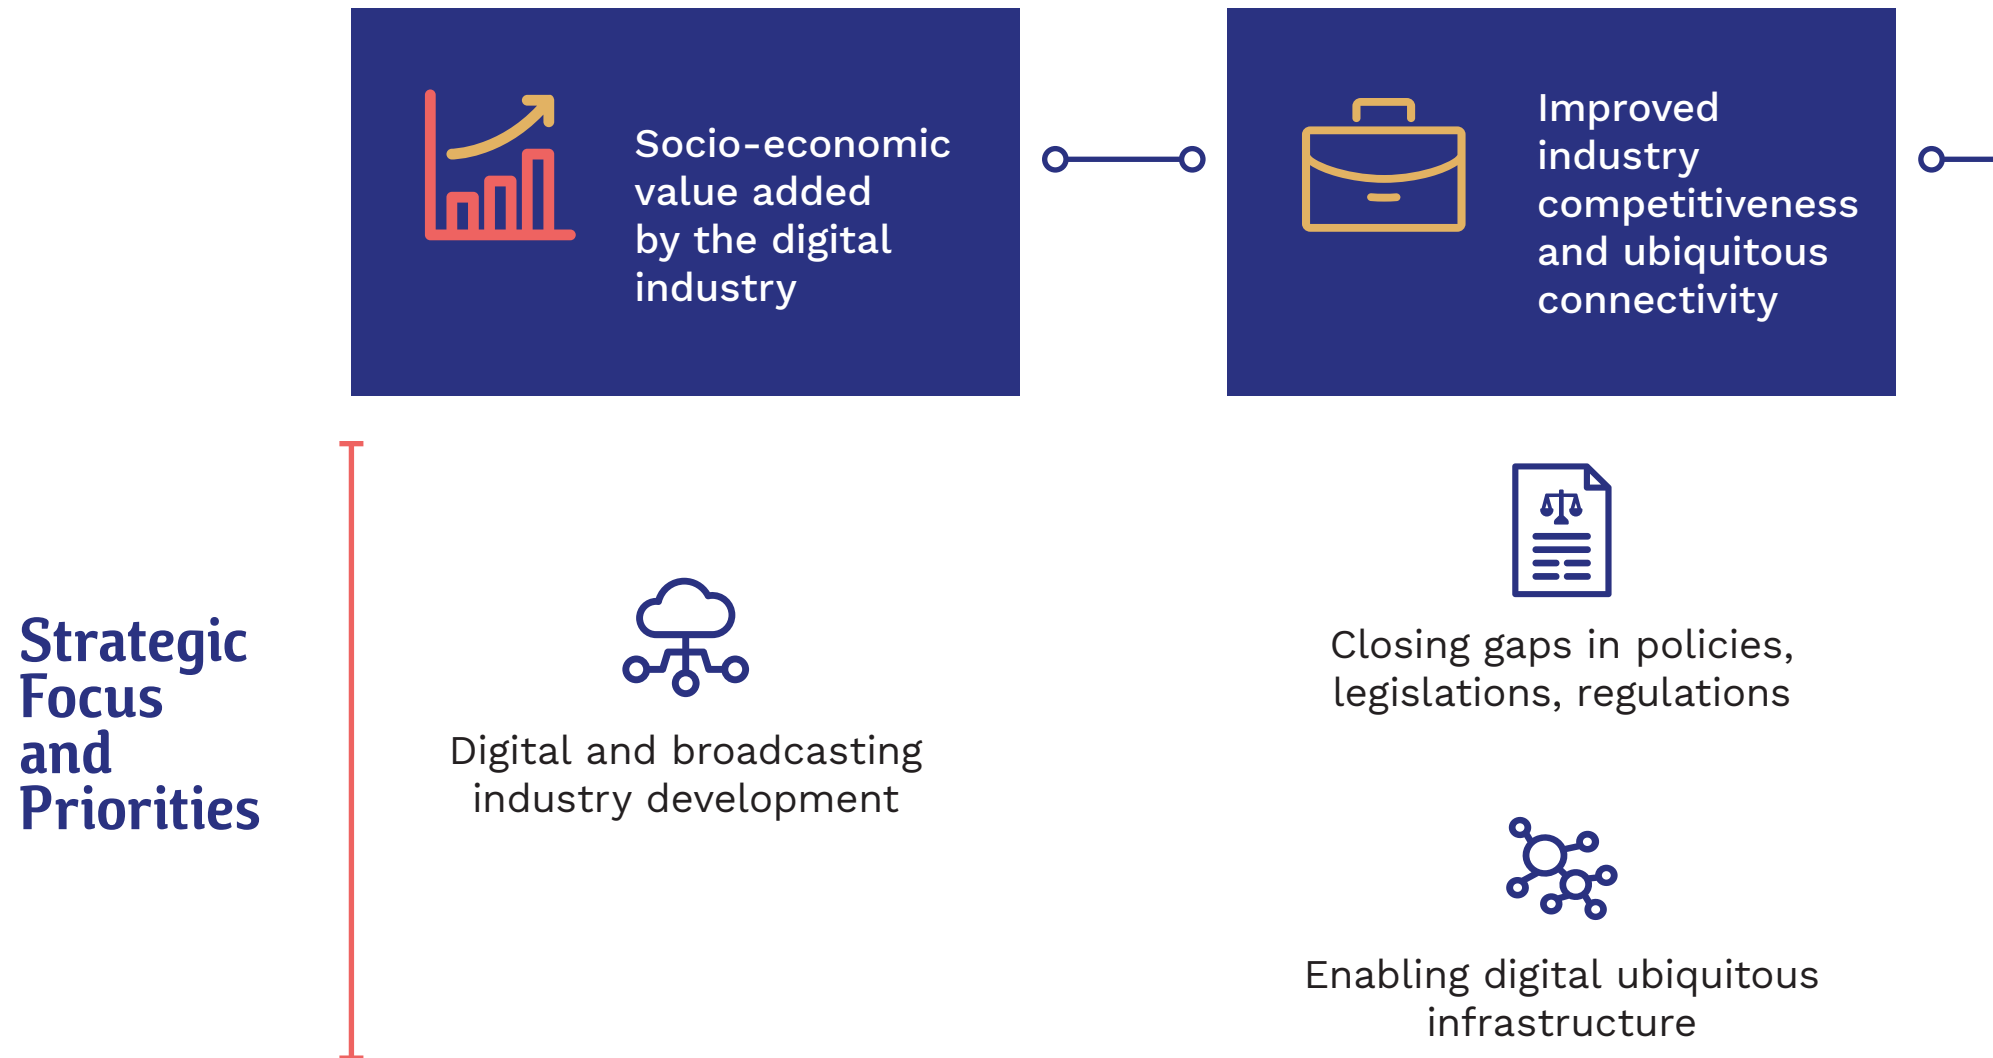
Socio-economic value added by the digital industry

Improved industry competitiveness and ubiquitous connectivity

Strategic Focus and Priorities

Digital and broadcasting industry development

Closing gaps in policies, legislations, regulations

Enabling digital ubiquitous infrastructure